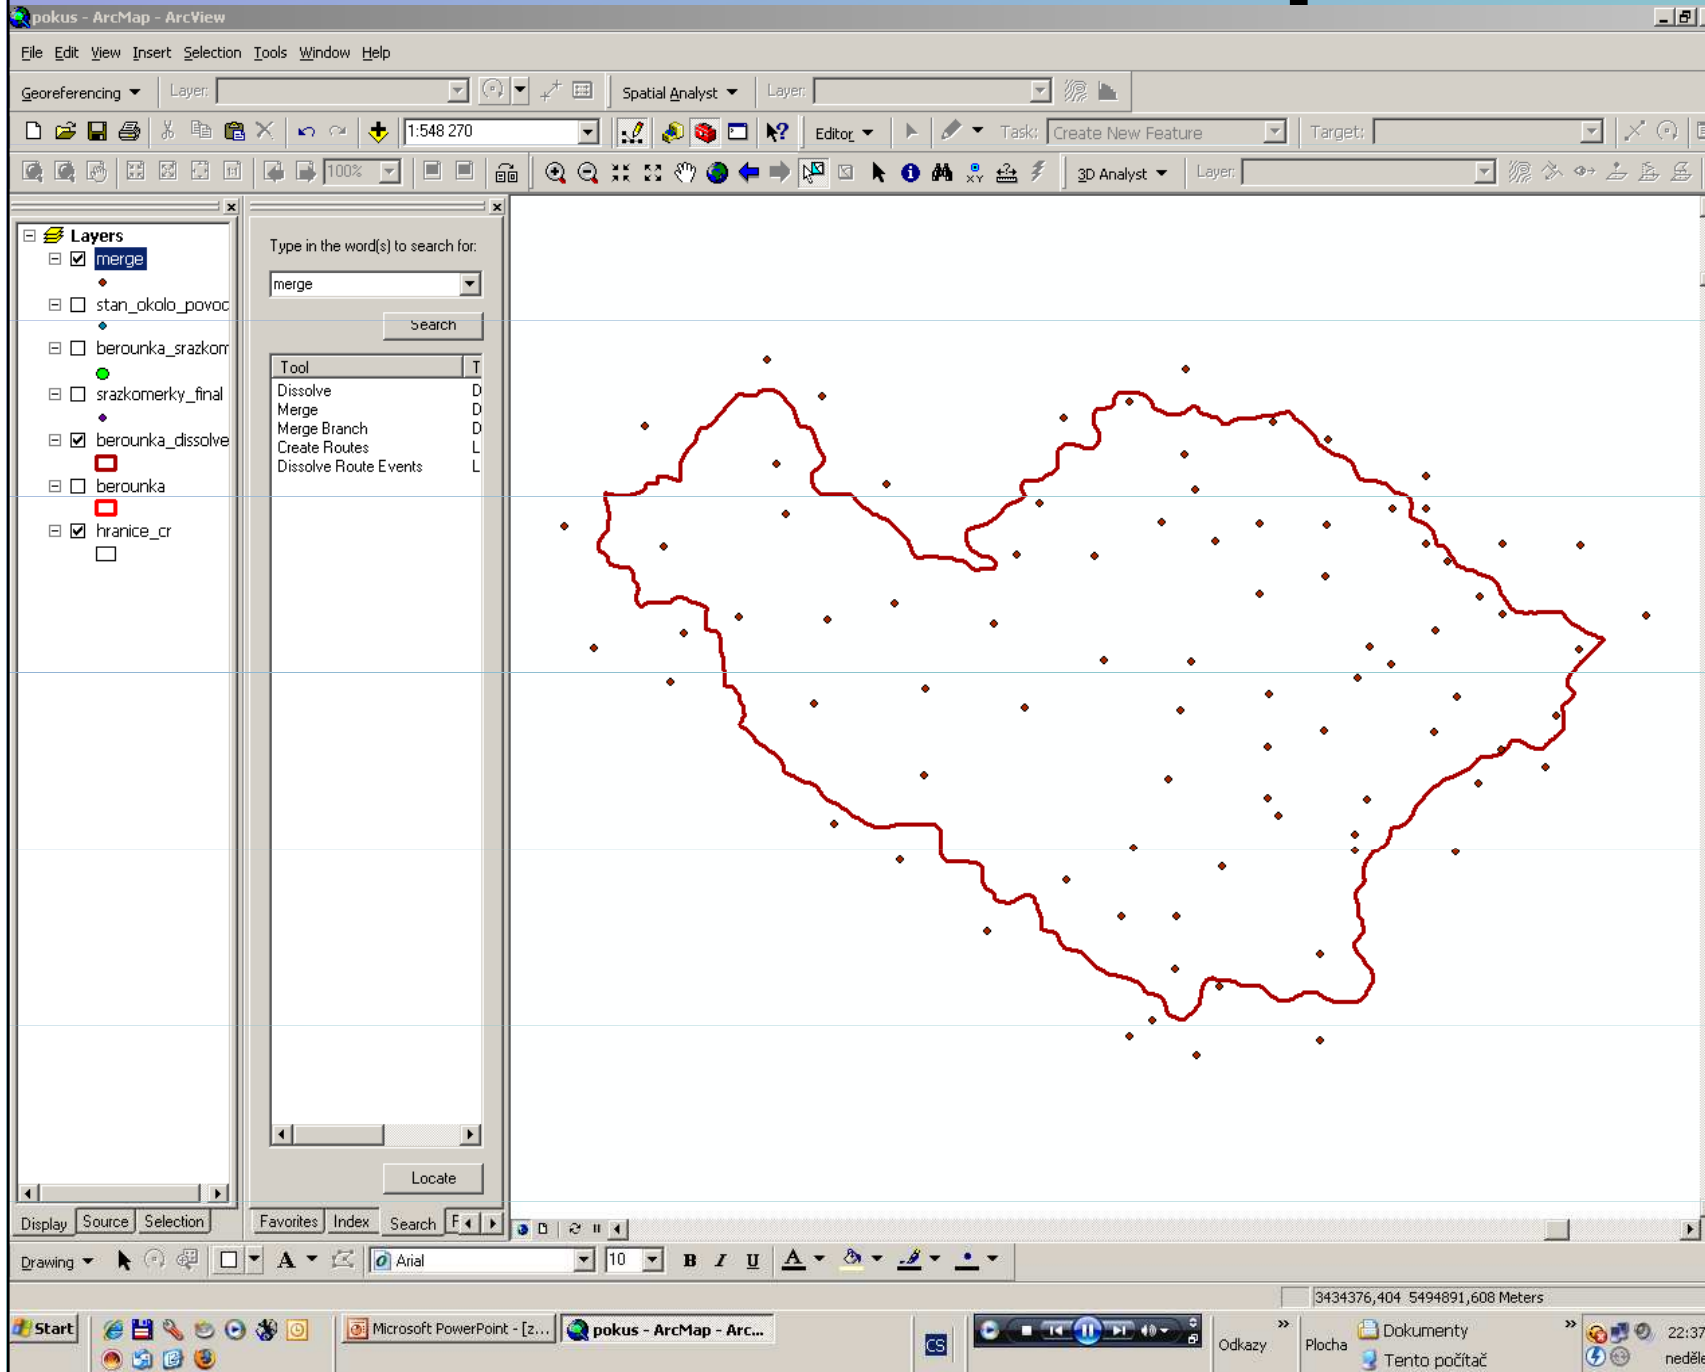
pokus - ArcMap - ArcView

File Edit View Insert Selection Tools Window Help

Georeferencing ▼ Layer: Spatial Analyst ▼ Layer:

1:548 270 Editor ▼ Task: Create New Feature Target:

100% 3D Analyst ▼ Layer:

Layers
merge
stan_okolo_povoc
berounka_srazkom
srazkomerky_final
berounka_dissolve
berounka
hranice_cr

Type in the word(s) to search for:
merge
Search

| Tool | T |
|---|---|
| Dissolve | D |
| Merge | D |
| Merge Branch | D |
| Create Routes | L |
| Dissolve Route Events | L |

Locate

Display Source Selection

Favorites Index Search F

Drawing ▼ Arial 10 B I U A

3434376,404 5494891,608 Meters

Start Microsoft PowerPoint - [z... pokus - ArcMap - Arc... CS Odkazy Plocha Dokumenty Tento počítač 22:37 neděl